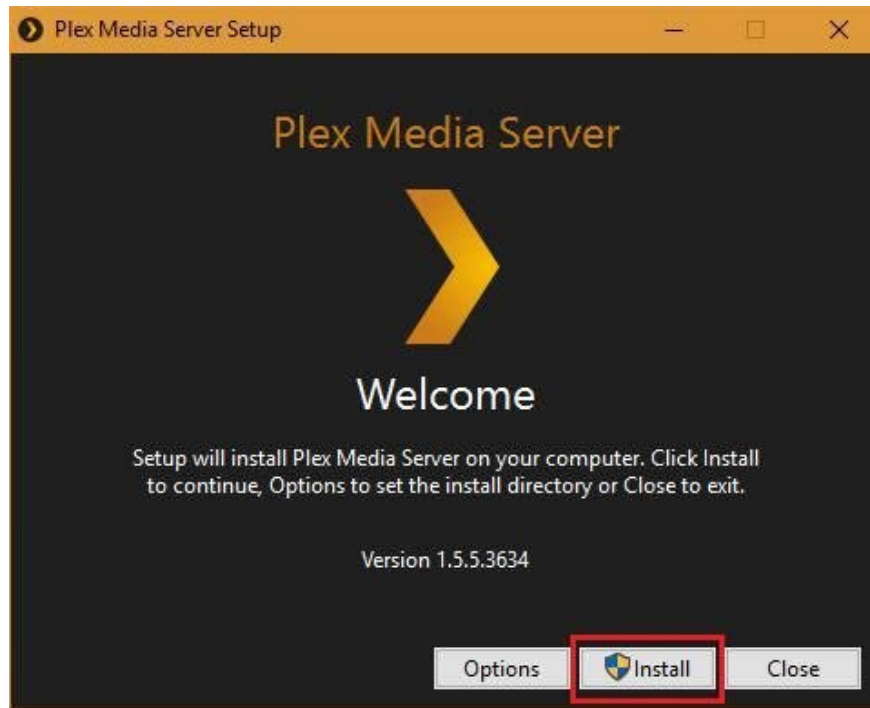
Plex Media Server Setup

Plex Media Server

Welcome

Setup will install Plex Media Server on your computer. Click Install to continue, Options to set the install directory or Close to exit.

Version 1.5.5.3634

Options
Install
Close